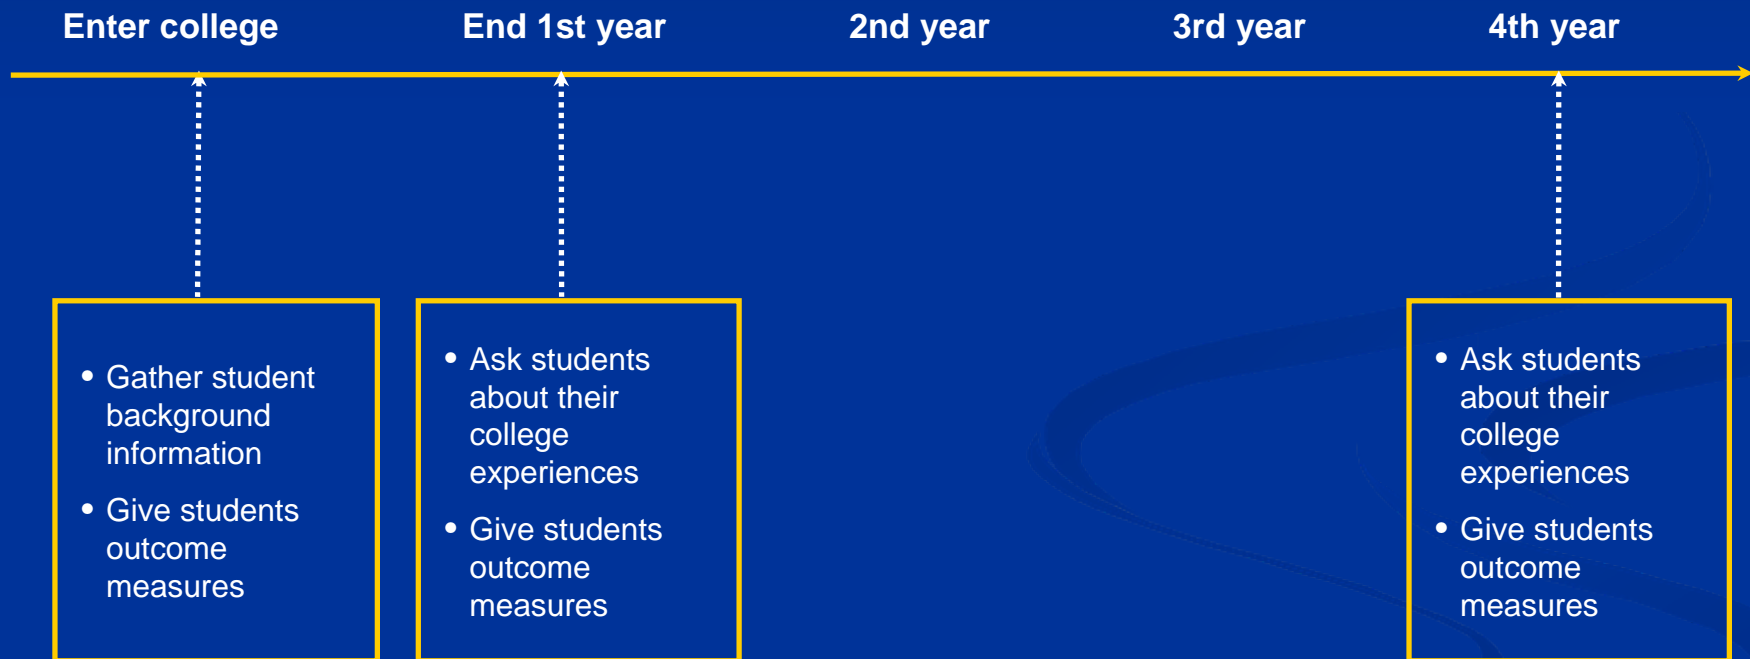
Enter college

End 1st year

2nd year

3rd year

4th year

• Gather student background information
• Give students outcome measures

• Ask students about their college experiences
• Give students outcome measures

• Ask students about their college experiences
• Give students outcome measures